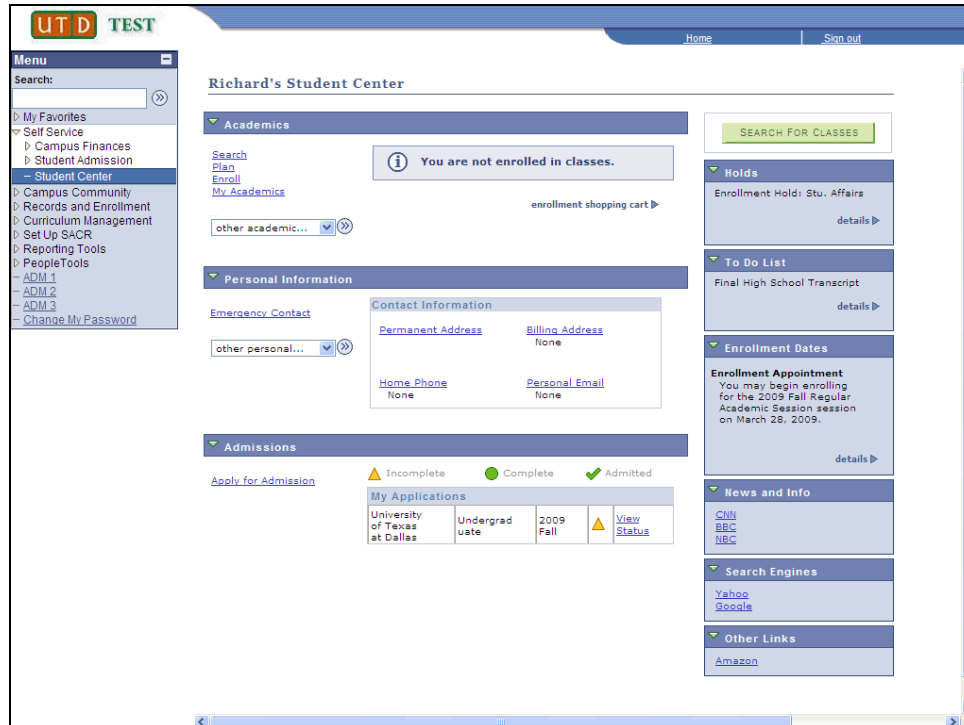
UTD TEST

Home | Sign out

Menu
Search:
My Favorites
Self Service
Campus Finances
Student Admission
– Student Center
Campus Community
Records and Enrollment
Curriculum Management
Set Up SACR
Reporting Tools
PeopleTools
– ADM 1
– ADM 2
– ADM 3
– Change My Password

Richard's Student Center

Academics

Search
Plan
Enroll
My Academics

You are not enrolled in classes.

enrollment shopping cart

other academic...

Personal Information

Emergency Contact

other personal...

Contact Information

Permanent Address

Billing Address
None

Home Phone
None

Personal Email
None

Admissions

Apply for Admission

Incomplete Complete Admitted

My Applications

| University of Texas at Dallas | Undergraduate | 2009 Fall | | View Status |
|---|---|---|---|---|

SEARCH FOR CLASSES

Holds
Enrollment Hold: Stu. Affairs
details

To Do List
Final High School Transcript
details

Enrollment Dates
Enrollment Appointment
You may begin enrolling for the 2009 Fall Regular Academic Session session on March 28, 2009.
details

News and Info
CNN
BBC
NBC

Search Engines
Yahoo
Google

Other Links
Amazon